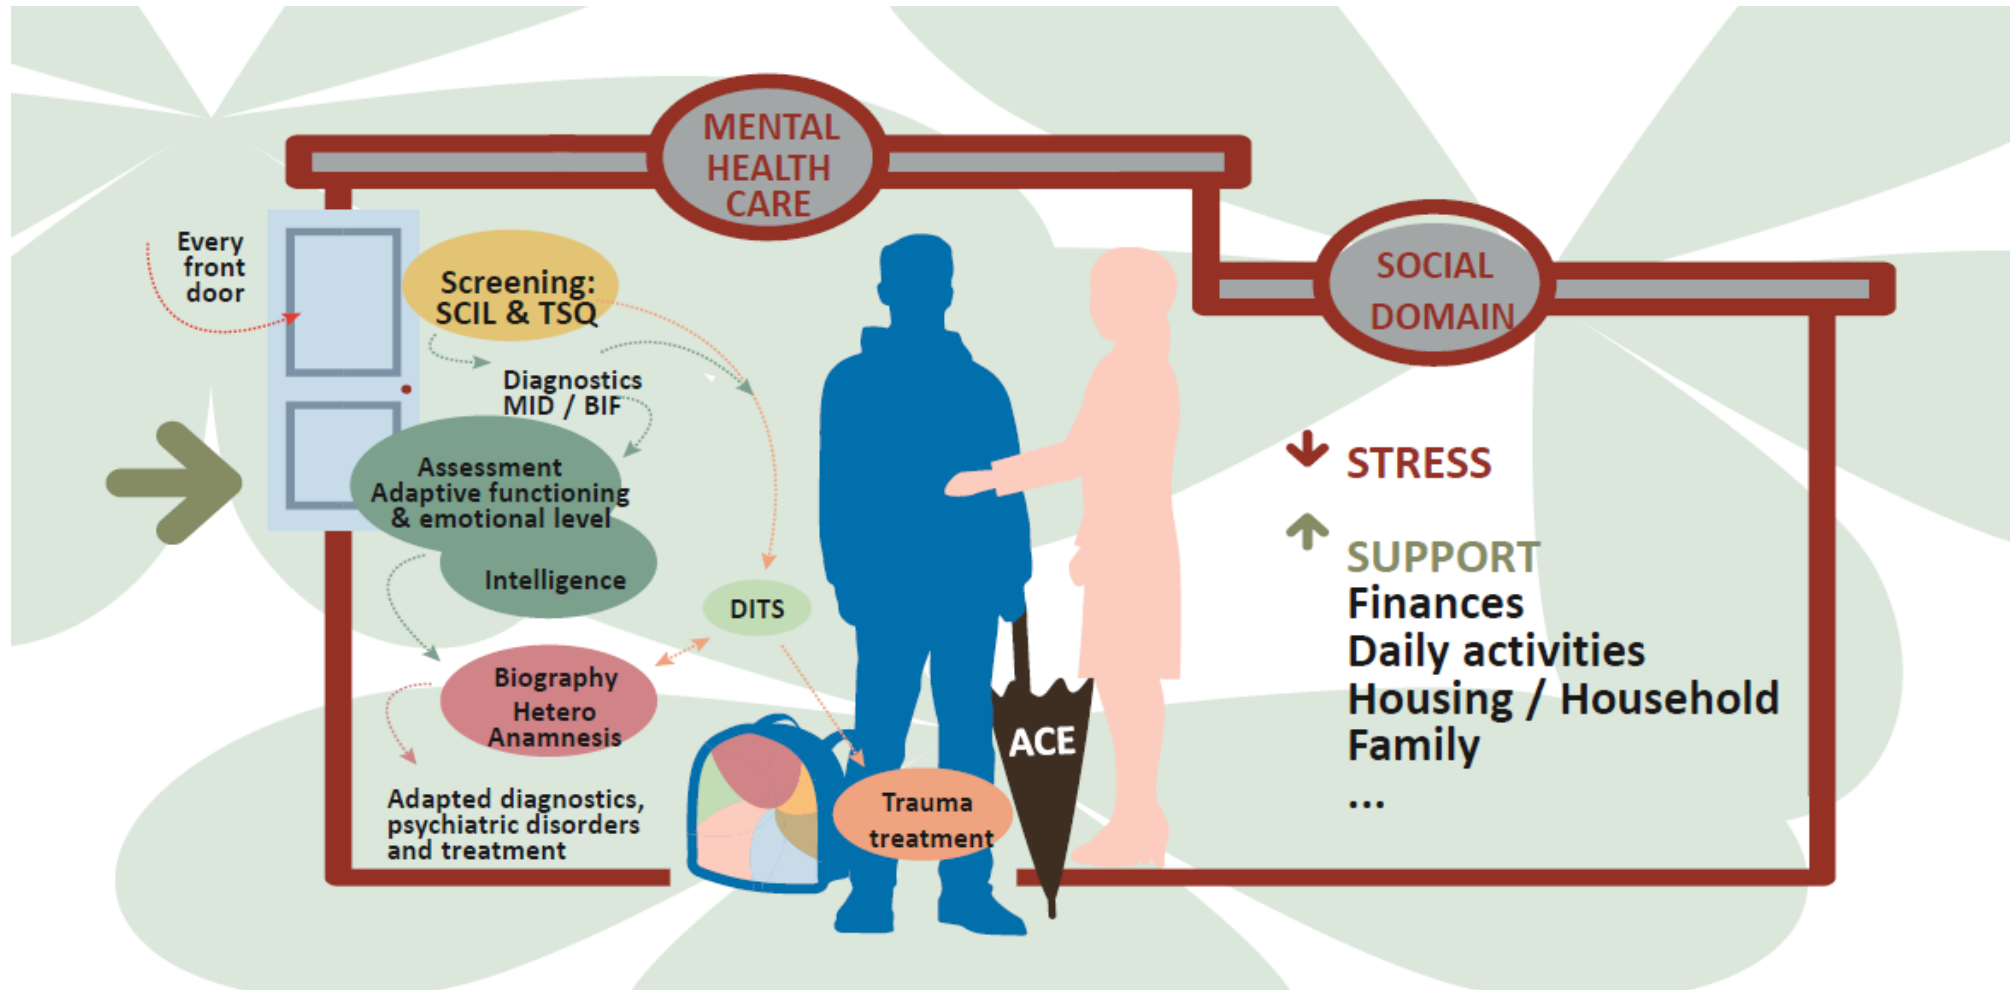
MENTAL HEALTH CARE

SOCIAL DOMAIN

Every front door

Screening: SCIL & TSQ

Diagnostics MID / BIF

Assessment Adaptive functioning & emotional level

Intelligence

DITS

Biography Hetero Anamnesis

Adapted diagnostics, psychiatric disorders and treatment

Trauma treatment

ACE

STRESS

SUPPORT
Finances
Daily activities
Housing / Household
Family
...